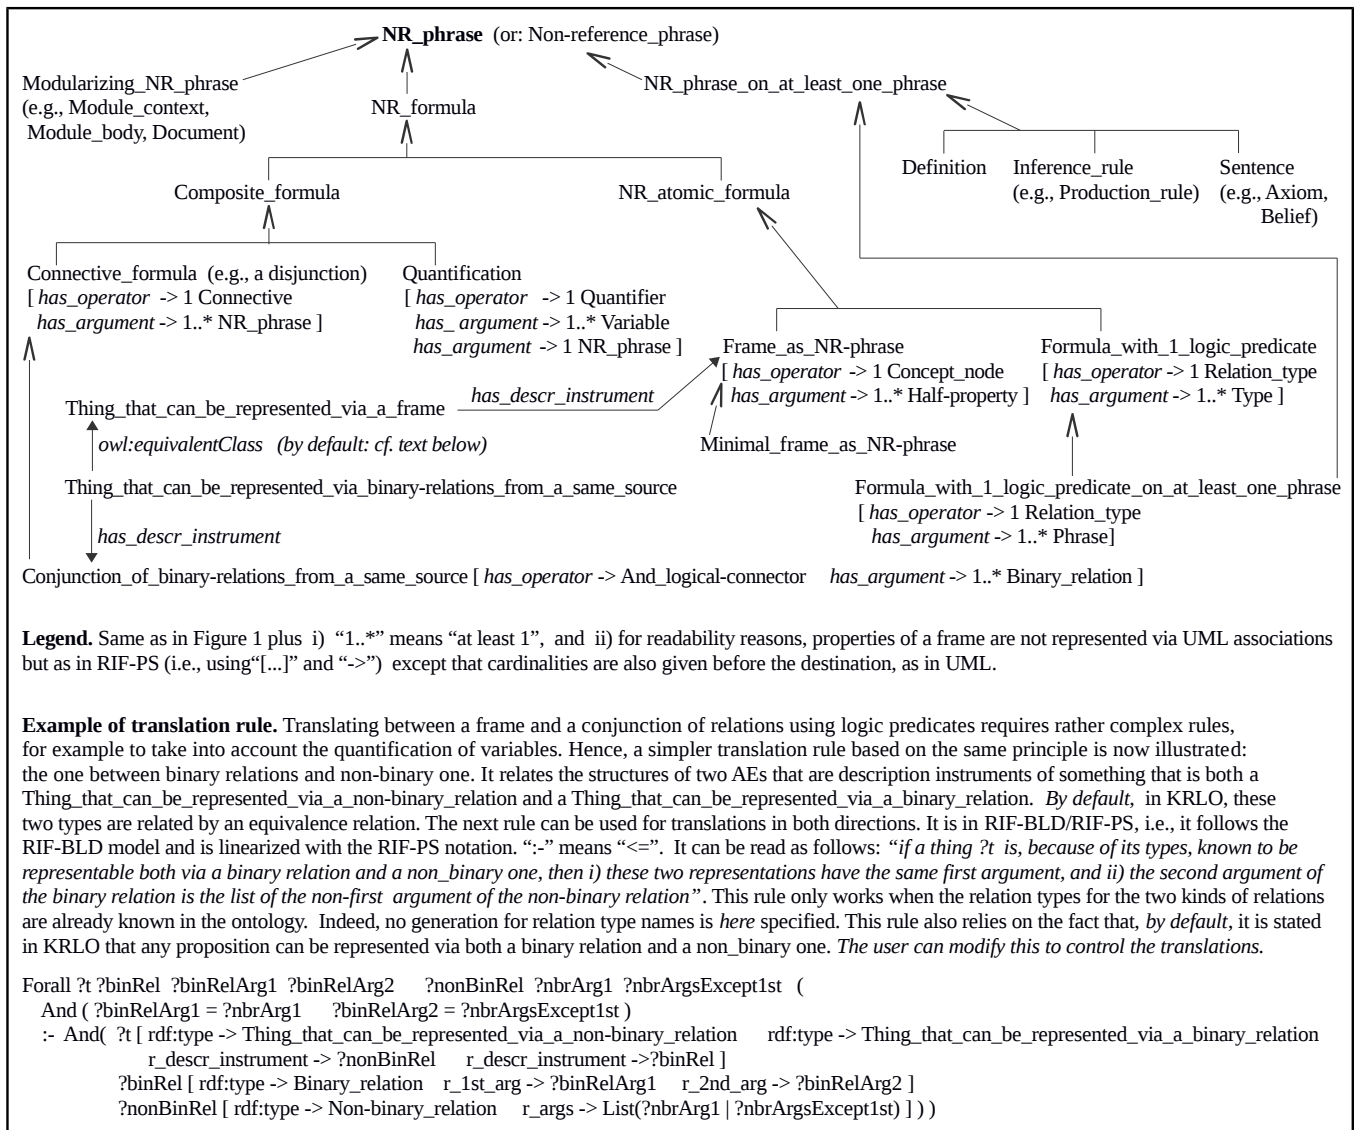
**NR_phrase** (or: Non-reference_phrase)

Modularizing_NR_phrase (e.g., Module_context, Module_body, Document)

NR_formula

NR_phrase_on_at_least_one_phrase

Definition

Inference_rule (e.g., Production_rule)

Sentence (e.g., Axiom, Belief)

Composite_formula

NR_atomic_formula

Connective_formula (e.g., a disjunction) [ *has_operator* -> 1 Connective *has_argument* -> 1..* NR_phrase ]

Quantification [ *has_operator* -> 1 Quantifier *has_ argument* -> 1..* Variable *has_argument* -> 1 NR_phrase ]

Frame_as_NR-phrase [ *has_operator* -> 1 Concept_node *has_argument* -> 1..* Half-property ]

Formula_with_1_logic_predicate [ *has_operator* -> 1 Relation_type *has_argument* -> 1..* Type ]

Thing_that_can_be_represented_via_a_frame

*has_descr_instrument*

*owl:equivalentClass (by default: cf. text below)*

Minimal_frame_as_NR-phrase

Thing_that_can_be_represented_via_binary-relations_from_a_same_source

Formula_with_1_logic_predicate_on_at_least_one_phrase [ *has_operator* -> 1 Relation_type *has_argument* -> 1..* Phrase]

*has_descr_instrument*

Conjunction_of_binary-relations_from_a_same_source [ *has_operator* -> And_logical-connector *has_argument* -> 1..* Binary_relation ]

**Legend.** Same as in Figure 1 plus i) "1..*" means "at least 1", and ii) for readability reasons, properties of a frame are not represented via UML associations but as in RIF-PS (i.e., using"[...]" and "->") except that cardinalities are also given before the destination, as in UML.

**Example of translation rule.** Translating between a frame and a conjunction of relations using logic predicates requires rather complex rules, for example to take into account the quantification of variables. Hence, a simpler translation rule based on the same principle is now illustrated: the one between binary relations and non-binary one. It relates the structures of two AEs that are description instruments of something that is both a Thing_that_can_be_represented_via_a_non-binary_relation and a Thing_that_can_be_represented_via_a_binary_relation. *By default,* in KRLO, these two types are related by an equivalence relation. The next rule can be used for translations in both directions. It is in RIF-BLD/RIF-PS, i.e., it follows the RIF-BLD model and is linearized with the RIF-PS notation. ":-" means "<=". It can be read as follows: *"if a thing ?t is, because of its types, known to be representable both via a binary relation and a non_binary one, then i) these two representations have the same first argument, and ii) the second argument of the binary relation is the list of the non-first argument of the non-binary relation"*. This rule only works when the relation types for the two kinds of relations are already known in the ontology. Indeed, no generation for relation type names is *here* specified. This rule also relies on the fact that, *by default*, it is stated in KRLO that any proposition can be represented via both a binary relation and a non_binary one. *The user can modify this to control the translations.*

Forall ?t ?binRel ?binRelArg1 ?binRelArg2 ?nonBinRel ?nbrArg1 ?nbrArgsExcept1st (
And ( ?binRelArg1 = ?nbrArg1 ?binRelArg2 = ?nbrArgsExcept1st )
:- And( ?t [ rdf:type -> Thing_that_can_be_represented_via_a_non-binary_relation rdf:type -> Thing_that_can_be_represented_via_a_binary_relation r_descr_instrument -> ?nonBinRel r_descr_instrument ->?binRel ]
?binRel [ rdf:type -> Binary_relation r_1st_arg -> ?binRelArg1 r_2nd_arg -> ?binRelArg2 ]
?nonBinRel [ rdf:type -> Non-binary_relation r_args -> List(?nbrArg1 | ?nbrArgsExcept1st) ] ) )